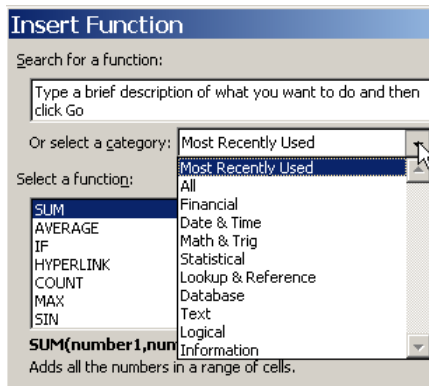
Insert Function

Search for a function:

Type a brief description of what you want to do and then click Go

Or select a category: Most Recently Used

Most Recently Used
All
Financial
Date & Time
Math & Trig
Statistical
Lookup & Reference
Database
Text
Logical
Information

Select a function:

SUM
AVERAGE
IF
HYPERLINK
COUNT
MAX
SIN

SUM(number1,num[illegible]

Adds all the numbers in a range of cells.